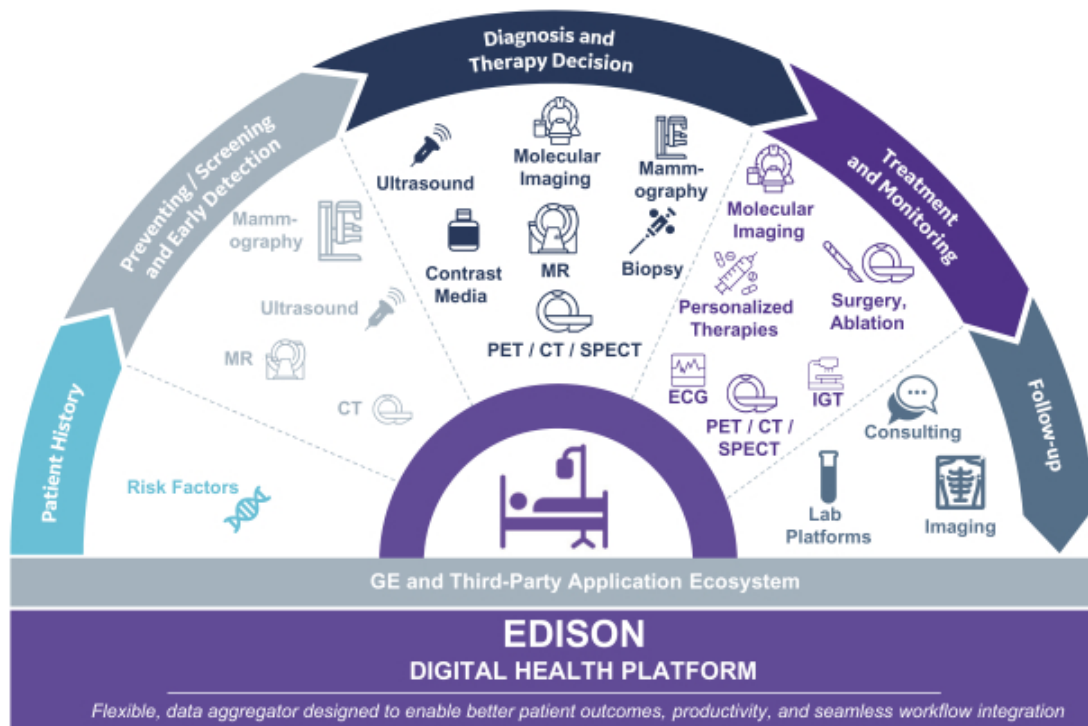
Patient History

Preventing / Screening and Early Detection

Diagnosis and Therapy Decision

Treatment and Monitoring

Follow-up

Risk Factors

Mammography

Ultrasound

MR

CT

Ultrasound

Molecular Imaging

Mammography

Contrast Media

MR

Biopsy

PET / CT / SPECT

Molecular Imaging

Personalized Therapies

Surgery, Ablation

ECG

PET / CT / SPECT

IGT

Consulting

Lab Platforms

Imaging

GE and Third-Party Application Ecosystem

EDISON

DIGITAL HEALTH PLATFORM

Flexible, data aggregator designed to enable better patient outcomes, productivity, and seamless workflow integration